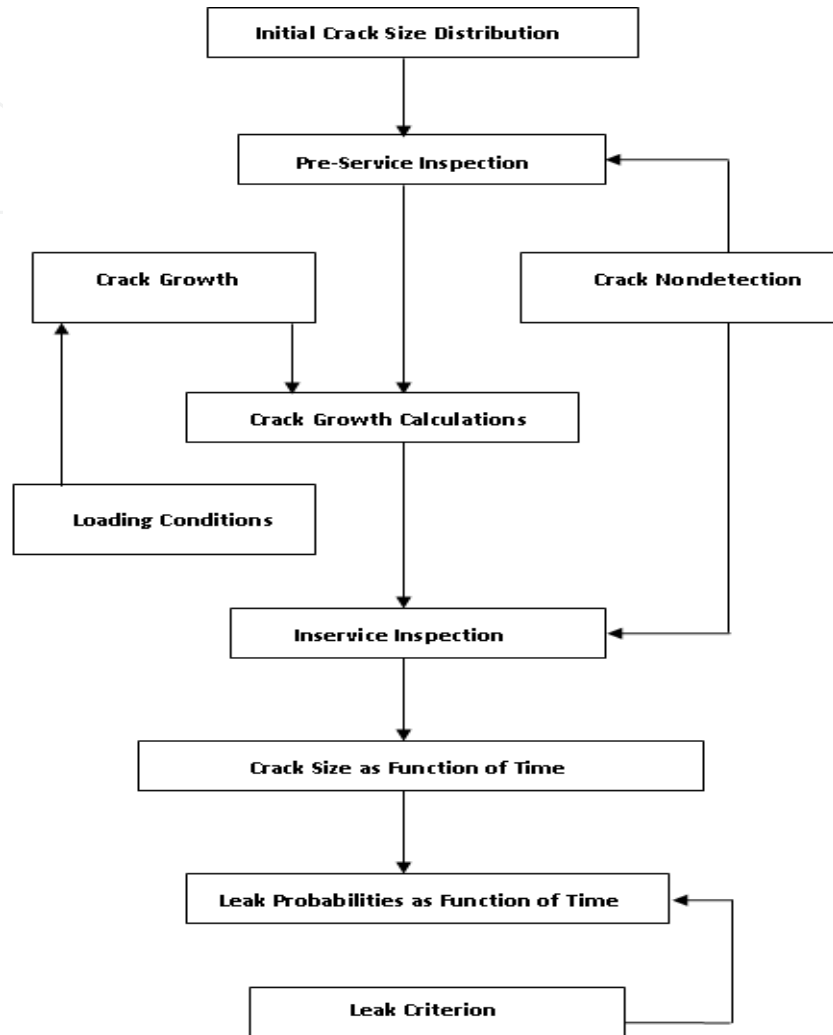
Initial Crack Size Distribution

Pre-Service Inspection

Crack Growth

Crack Nondetection

Crack Growth Calculations

Loading Conditions

Inservice Inspection

Crack Size as Function of Time

Leak Probabilities as Function of Time

Leak Criterion